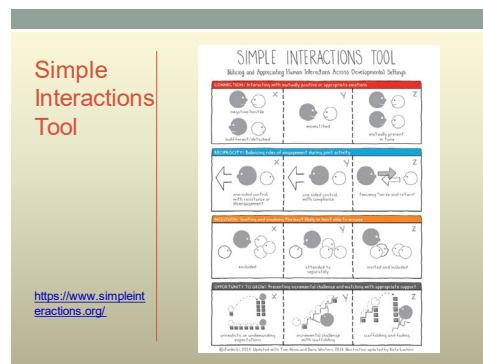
Simple Interactions Tool

https://www.simpleinteractions.org/

SIMPLE INTERACTIONS TOOL

Noticing and Appreciating Human Interactions Across Developmental Settings

CONNECTION: Interacting with mutually positive or appropriate emotions

X Y Z

negative/hostile

indifferent/defeated

mismatched

mutually present in tune

RECIPROCITY: Balancing roles of engagement during joint activity

X Y Z

one-sided control with resistance or disengagement

one-sided control with compliance

Frequency "serve and return"

INCLUSION: Inviting and involving the least likely or least able to engage

X Y Z

excluded

attended to separately

invited and included

OPPORTUNITY TO GROW: Presenting incremental challenge and matching with appropriate support

X Y Z

unrealistic or undemanding expectations

incremental challenge with scaffolding

scaffolding and fading

© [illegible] 2014. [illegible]